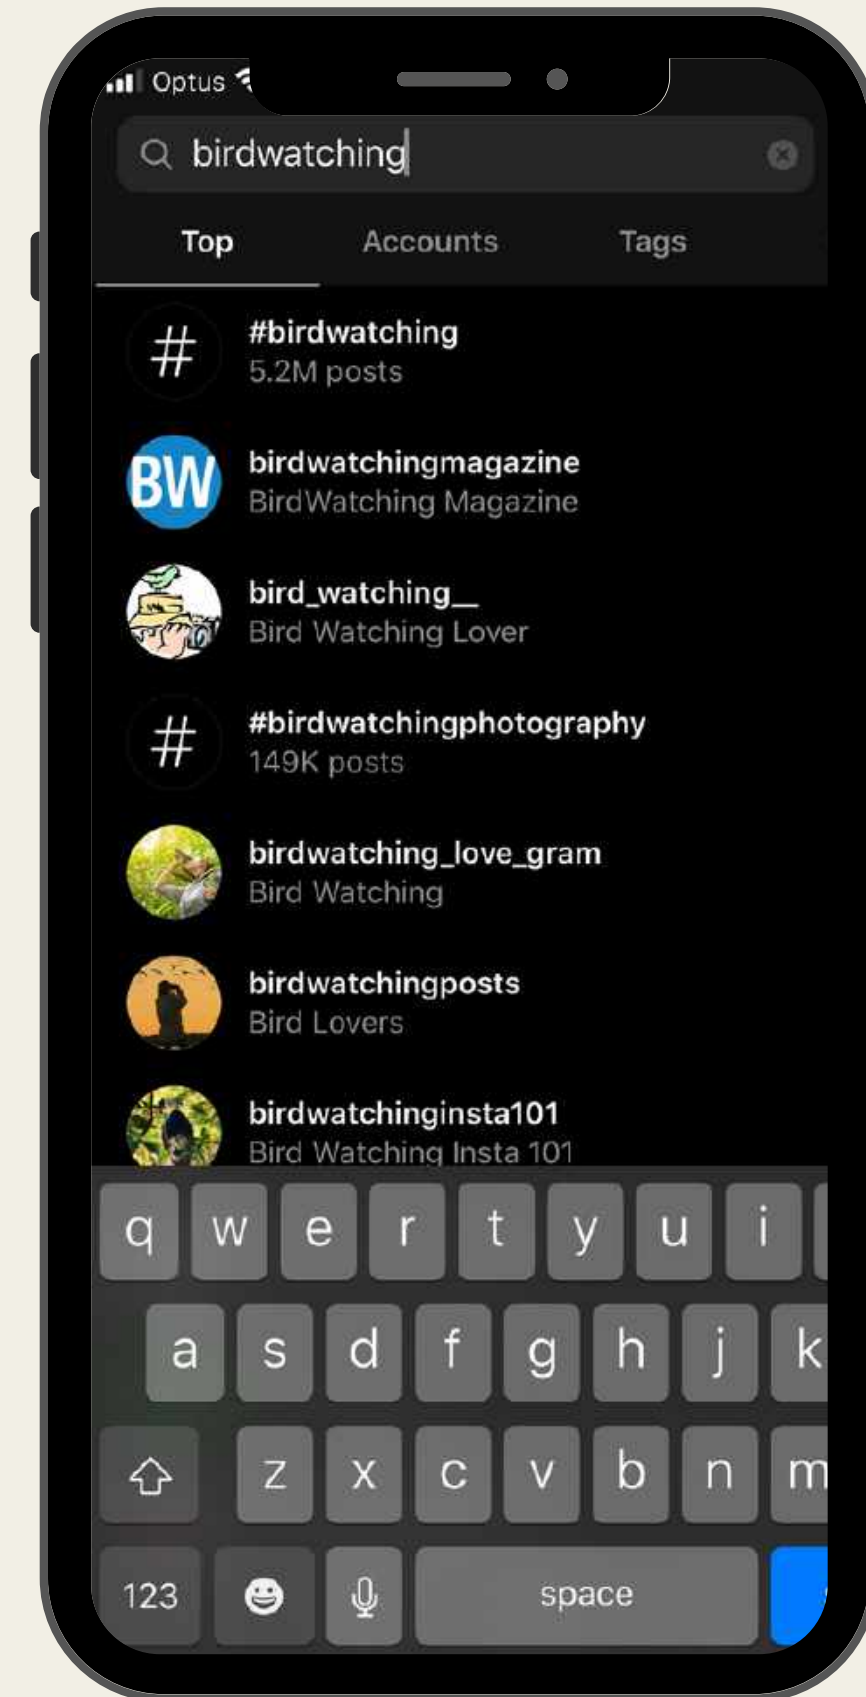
Optus

birdwatching

Top
Accounts
Tags

#
#birdwatching
5.2M posts

BW
birdwatchingmagazine
BirdWatching Magazine

bird_watching__
Bird Watching Lover

#
#birdwatchingphotography
149K posts

birdwatching_love_gram
Bird Watching

birdwatchingposts
Bird Lovers

birdwatchinginsta101
Bird Watching Insta 101

q w e r t y u i
a s d f g h j k
z x c v b n m
123
space